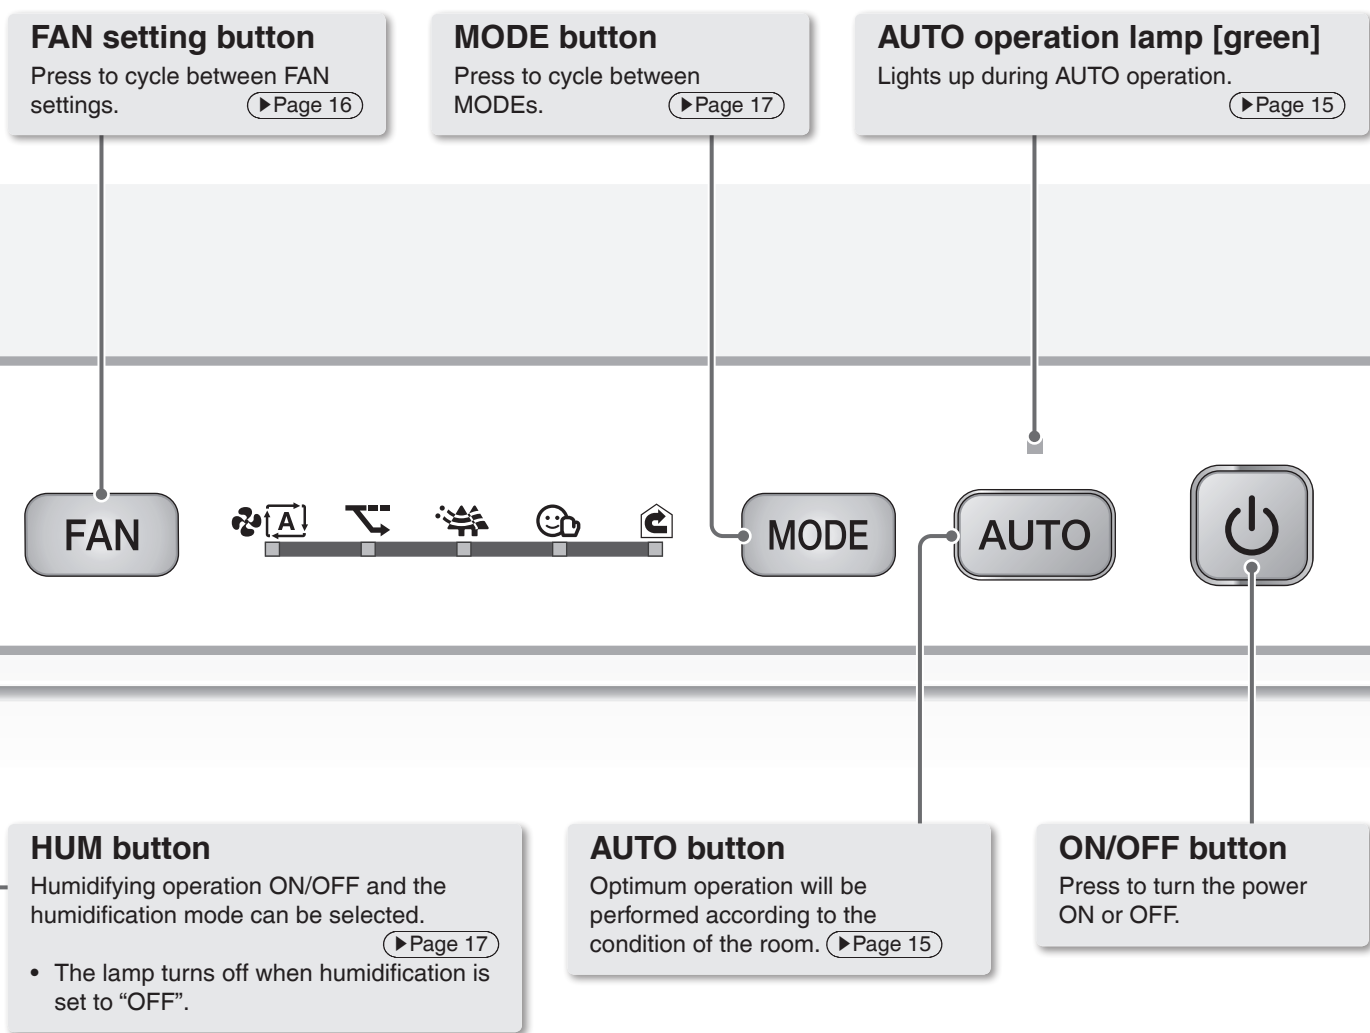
FAN setting button
Press to cycle between FAN settings. ▶Page 16

MODE button
Press to cycle between MODEs. ▶Page 17

AUTO operation lamp [green]
Lights up during AUTO operation. ▶Page 15

FAN

A

MODE

AUTO

HUM button
Humidifying operation ON/OFF and the humidification mode can be selected. ▶Page 17
• The lamp turns off when humidification is set to "OFF".

AUTO button
Optimum operation will be performed according to the condition of the room. ▶Page 15

ON/OFF button
Press to turn the power ON or OFF.